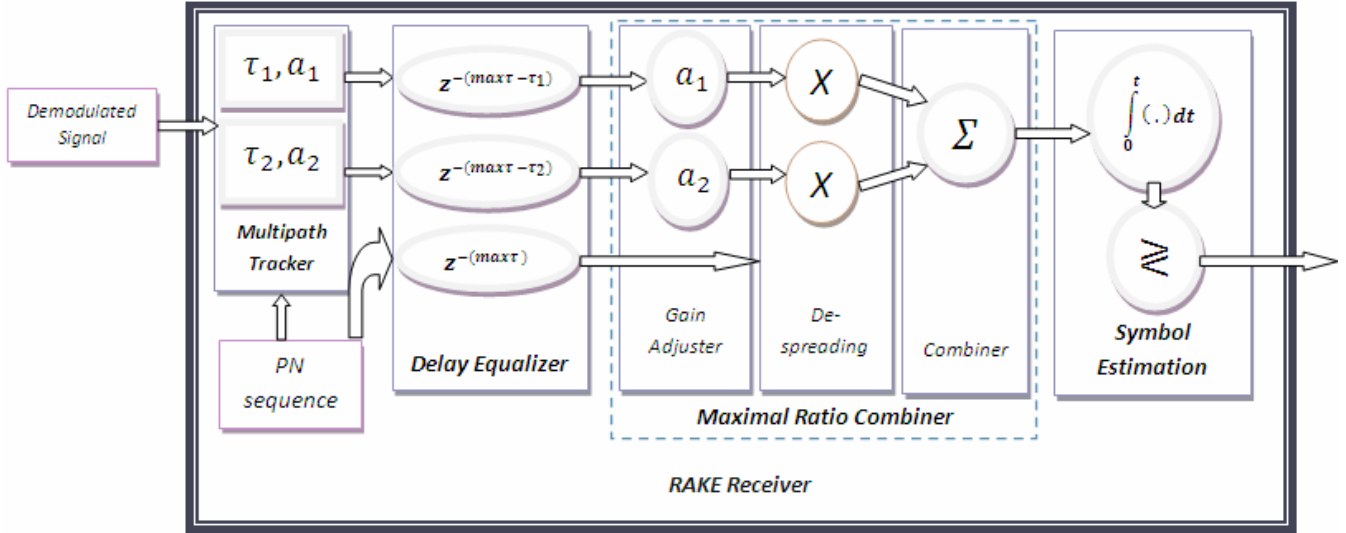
Demodulated Signal

$\tau_1, a_1$

$\tau_2, a_2$

Multipath Tracker

PN sequence

$z^{-(max\tau - \tau_1)}$

$z^{-(max\tau - \tau_2)}$

$z^{-(max\tau)}$

Delay Equalizer

$a_1$

$a_2$

Gain Adjuster

$X$

$X$

De-spreading

$\Sigma$

Combiner

Maximal Ratio Combiner

$\int_0^t (.)dt$

$\gtreqless$

Symbol Estimation

RAKE Receiver